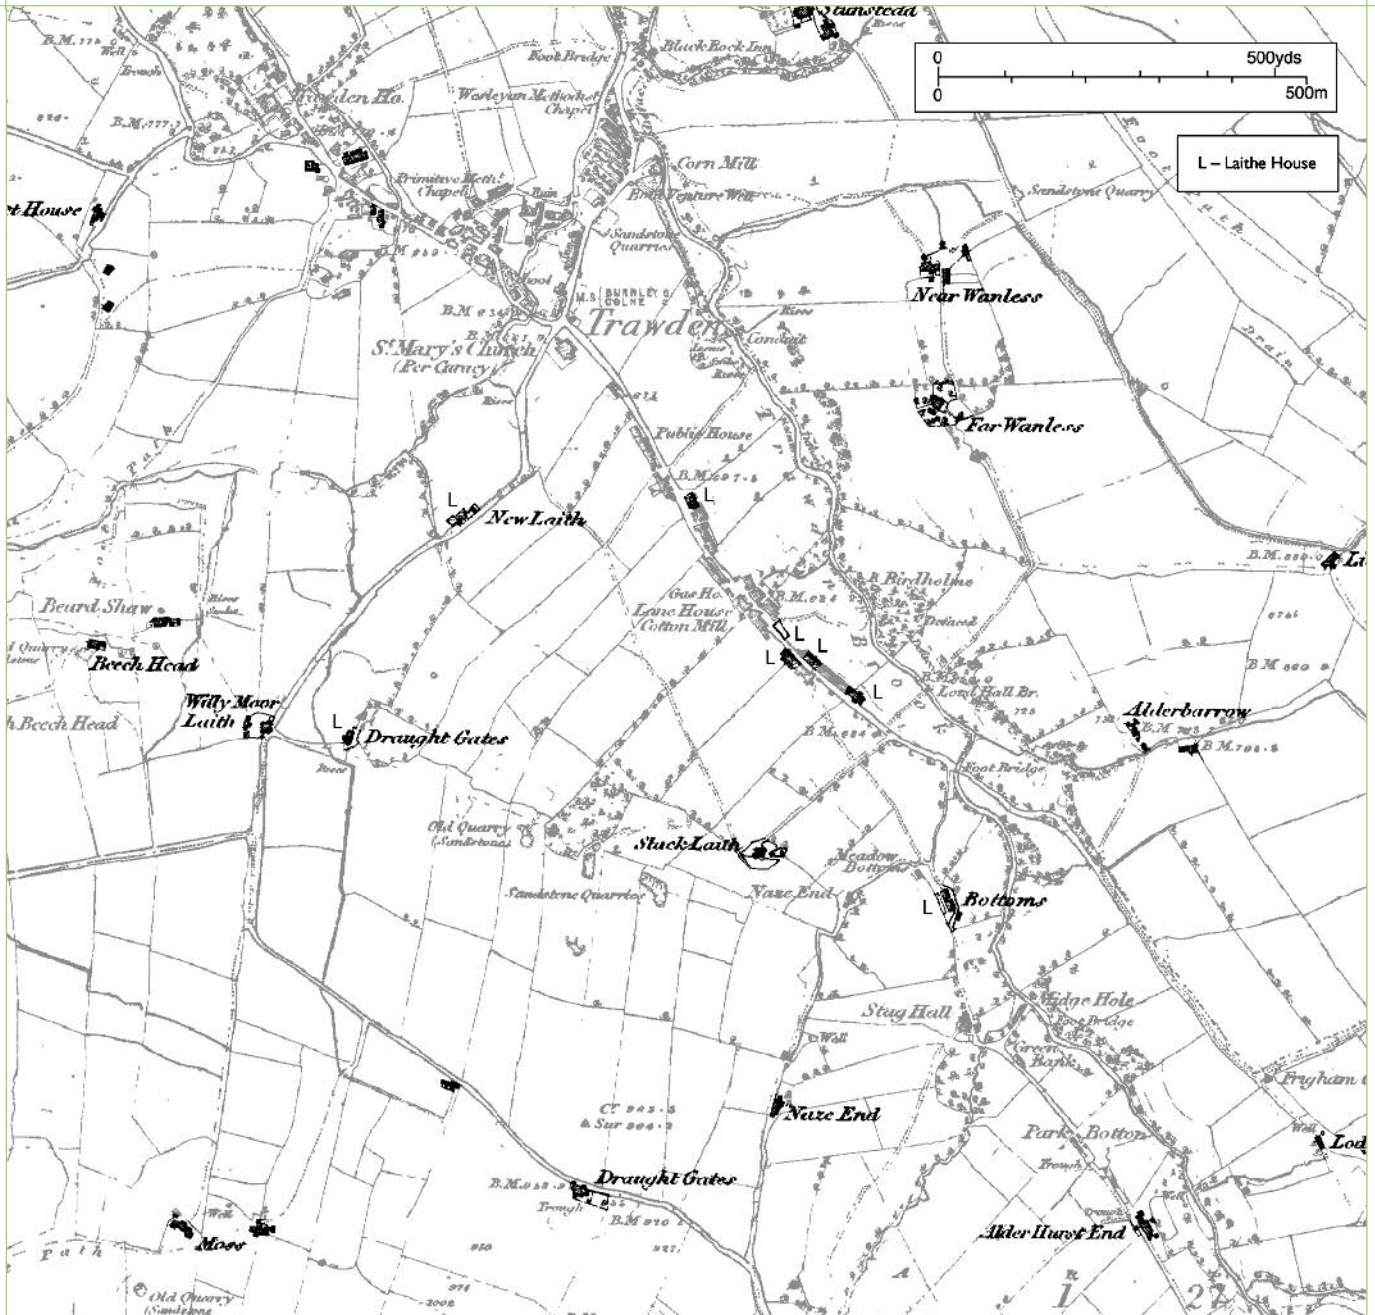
Stanstead
0 500yds
0 500m
L – Laithe House
B.M. 779
Well
Foot Bridge
Black Rock Inn
Trawden Ho.
Wesleyan Methodist Chapel
B.M. 777
Primitive Meth. Chapel
Corn Mill
Brass Feature Works
Sandstone Quarry
t House
Sandstone Quarries
Pool
B.M. 849
B.M. 834
M.S. BURNLEY 6 COLNE 2
Trawden
St. Mary's Church (Per Curacy)
Conduit
Rises
Near Wanless
Far Wanless
Public House
B.M. 807
L
L
New Laith
B.M. 820
Li
Birdholme
Gas Ho.
Lane House Cotton Mill
B.M. 824
Beard Shaw
Quarry
Beech Head
L
L
L
L
Long Hall Br.
Alderbarrow
B.M. 793
B.M. 796
Willy Moor Laith
h Beech Head
L
Draught Gates
B.M. 824
Foot Bridge
Old Quarry (Sandstone)
Slack Laith
Sandstone Quarries
Meadow Bottoms
Naze End
L
Bottoms
Stag Hall
Well
Midge Hole
Foot Bridge
Green Bank
Frigham
Park Bottom
Trough
Lod
Well
Naze End
Ct. 943
Sur 904
B.M. 938
Draught Gates
Trough
B.M. 910
Alder Hurst End
path
Moss
Well
Old Quarry (Sandstone)